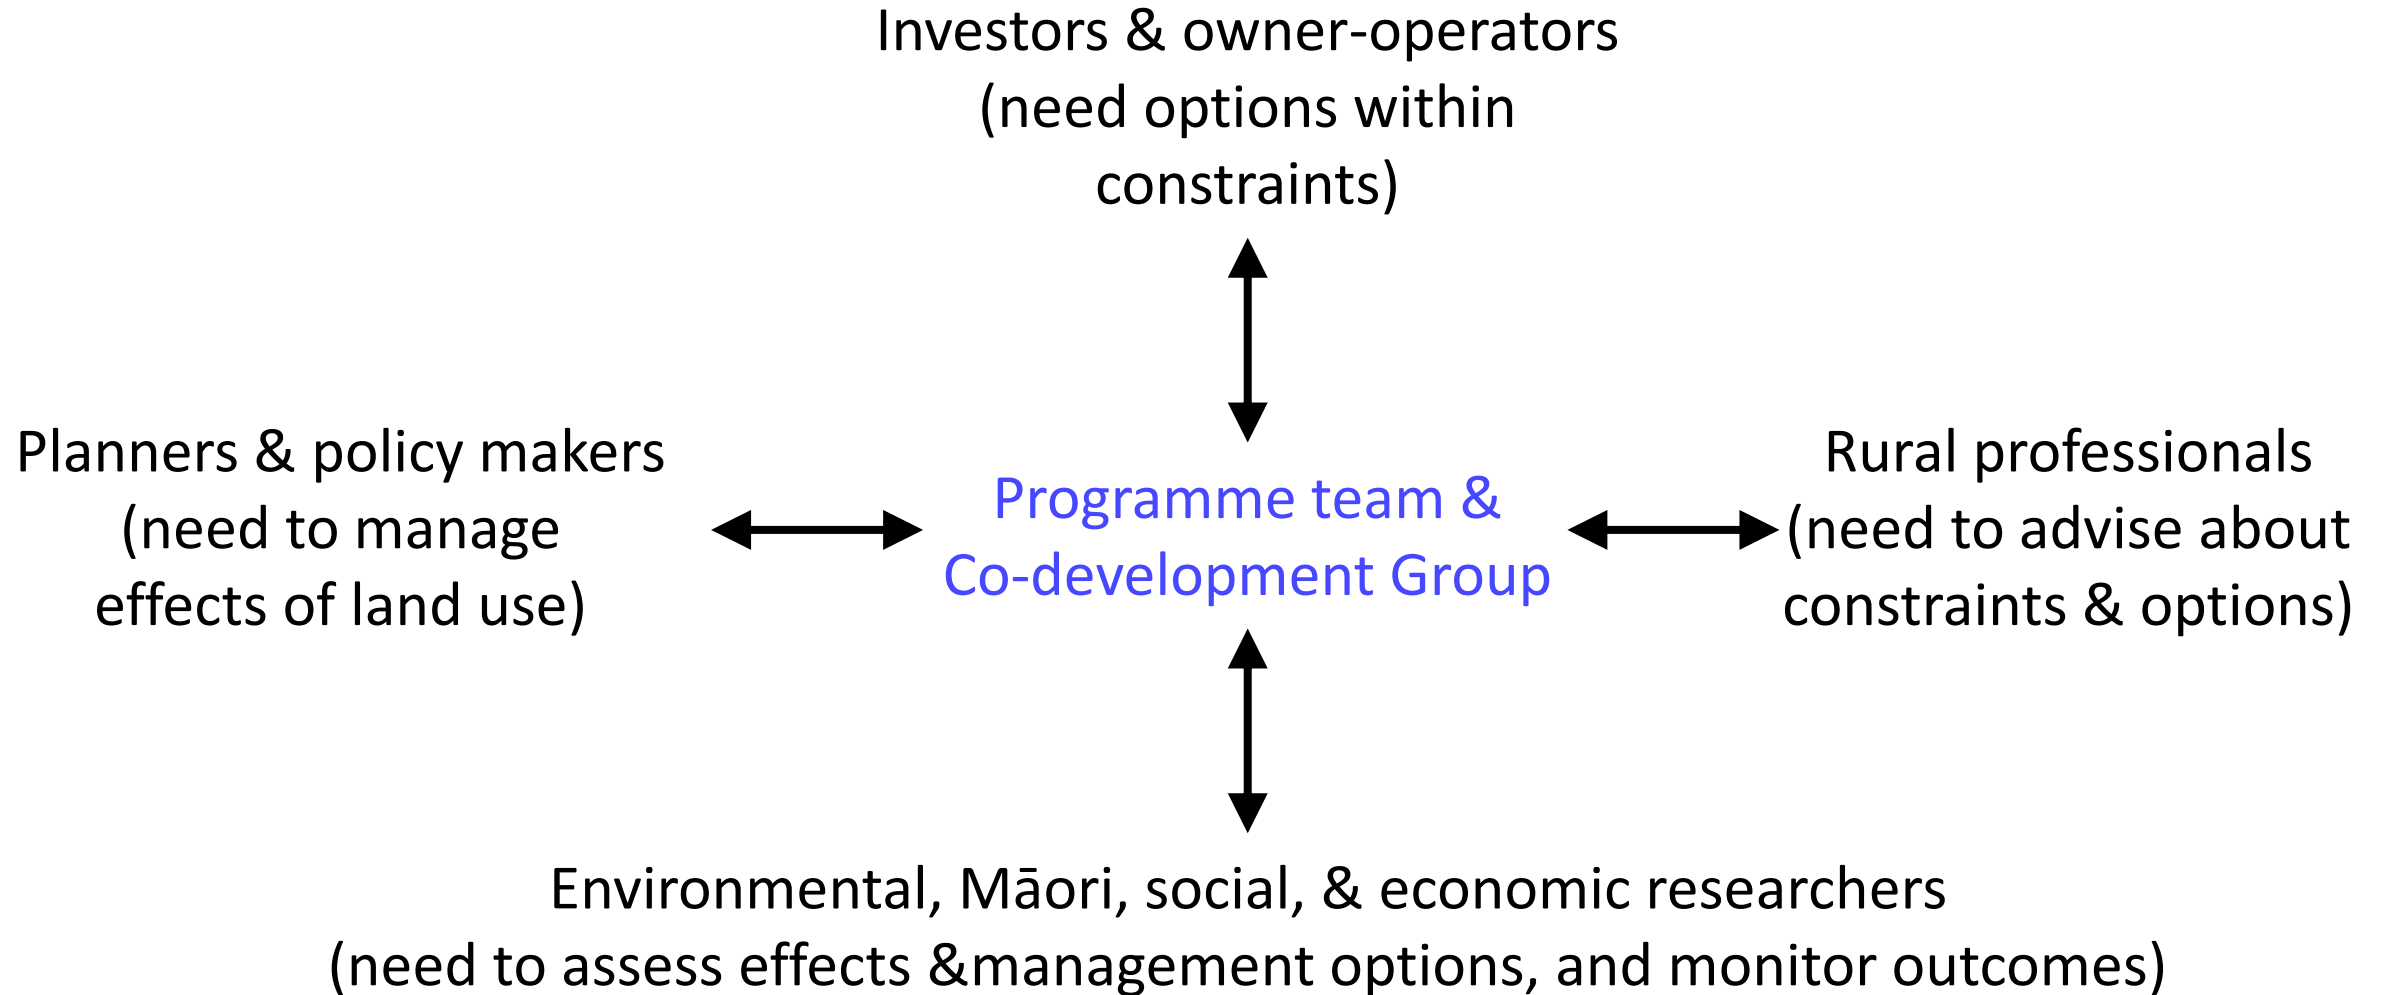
Investors & owner-operators
(need options within constraints)

Planners & policy makers
(need to manage effects of land use)

Programme team &
Co-development Group

Rural professionals
(need to advise about constraints & options)

Environmental, Māori, social, & economic researchers
(need to assess effects &management options, and monitor outcomes)